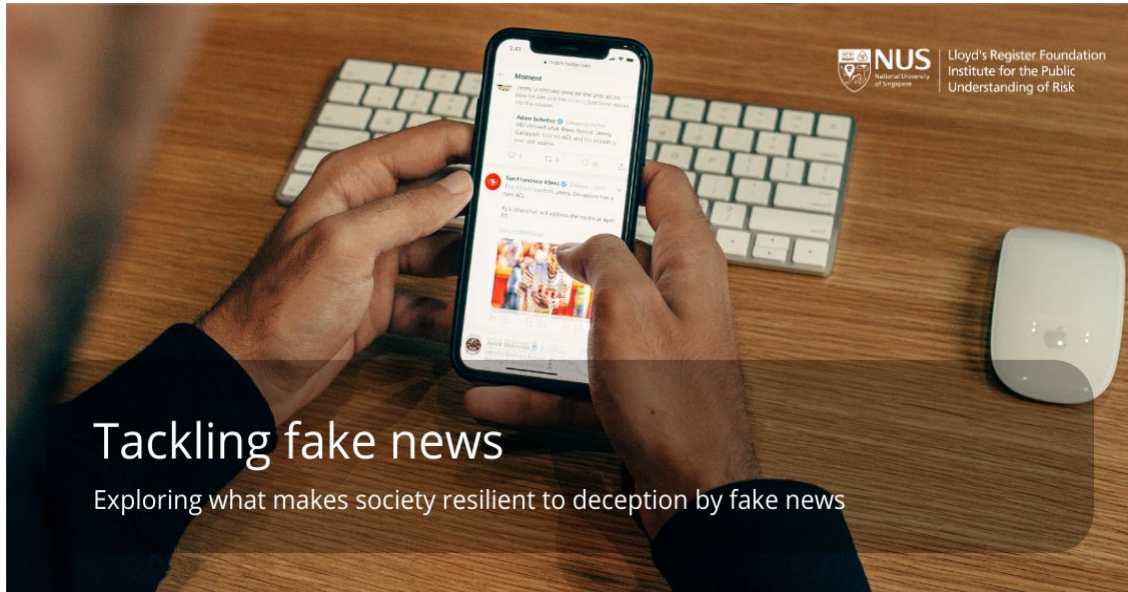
NUS National University of Singapore

Lloyd's Register Foundation Institute for the Public Understanding of Risk

Moment

Adam Schefter

San Francisco 49ers

Tackling fake news

Exploring what makes society resilient to deception by fake news